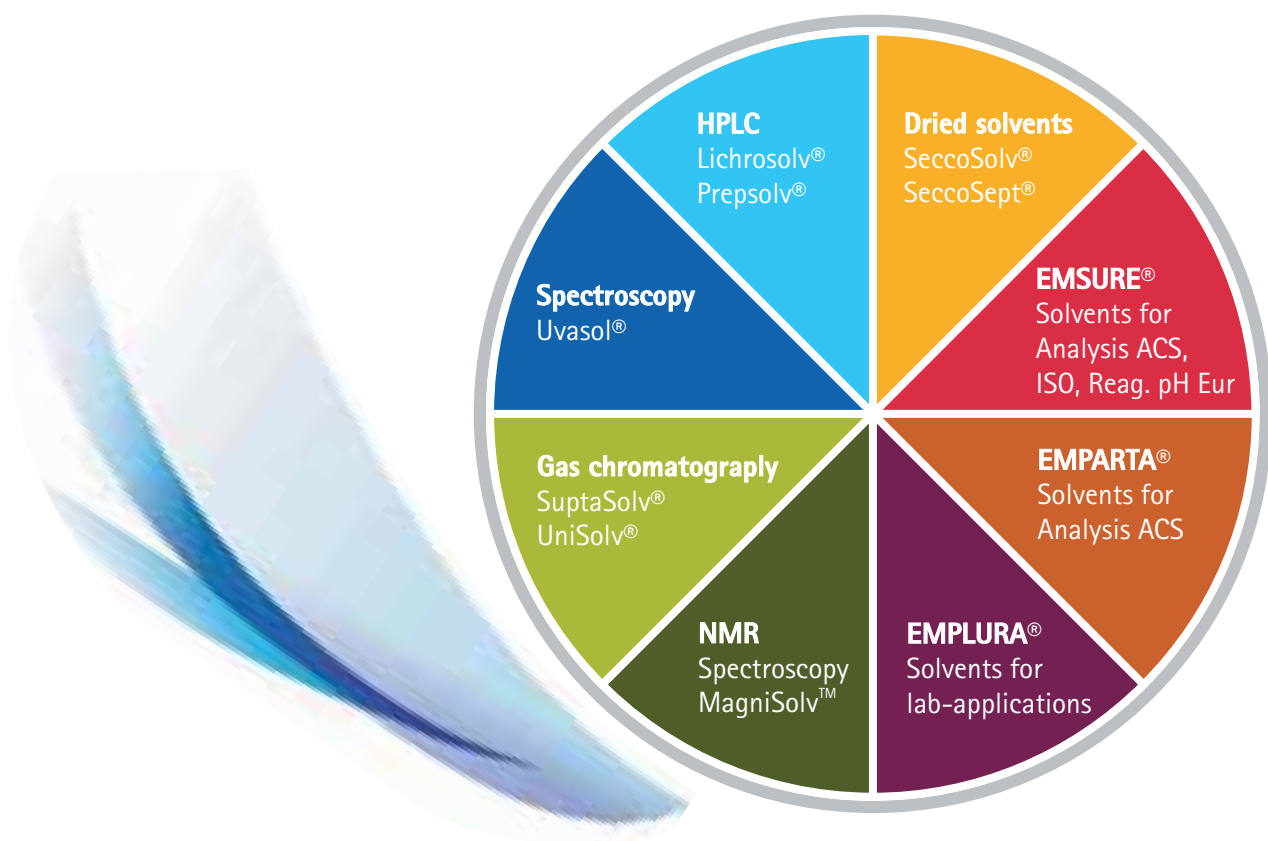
HPLC
Lichrosolv®
Prepsolv®

Dried solvents
SeccoSolv®
SeccoSept®

EMSURE®
Solvents for Analysis ACS, ISO, Reag. pH Eur

EMPARTA®
Solvents for Analysis ACS

EMPLURA®
Solvents for lab-applications

NMR
Spectroscopy
MagniSolv™

Gas chromatograply
SuptaSolv®
UniSolv®

Spectroscopy
Uvasol®